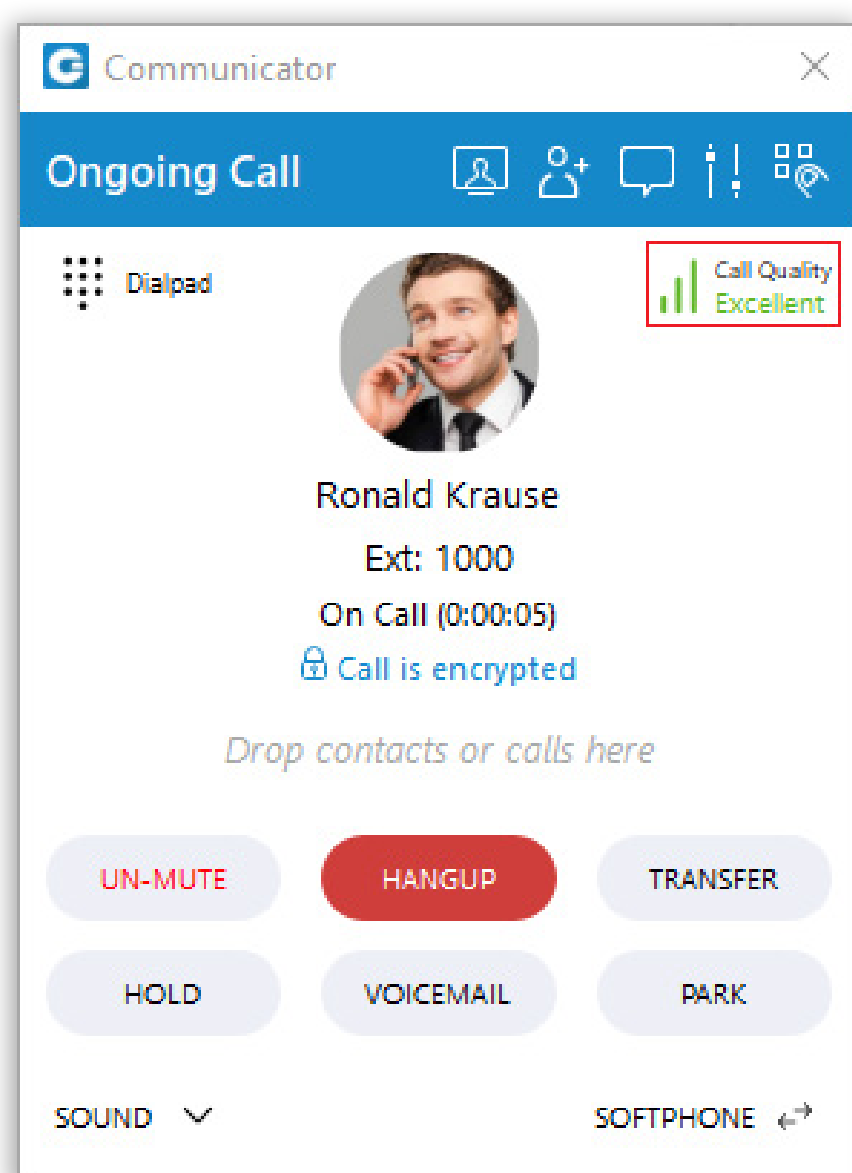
Communicator

Ongoing Call

Dialpad

Call Quality
Excellent

Ronald Krause

Ext: 1000

On Call (0:00:05)

Call is encrypted

Drop contacts or calls here

UN-MUTE
HANGUP
TRANSFER
HOLD
VOICEMAIL
PARK

SOUND

SOFTPHONE